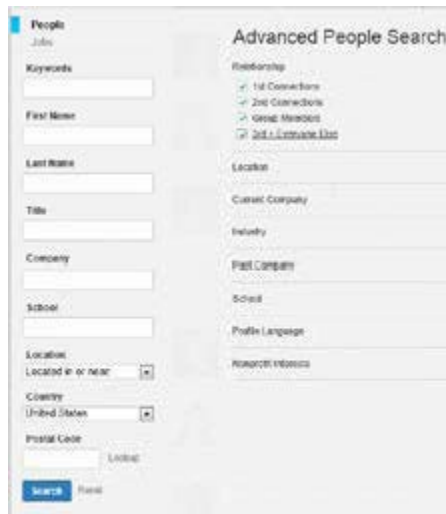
People
Jobs

Keywords

First Name

Last Name

Title

Company

School

Location
Located in or near:

Country
United States

Postal Code
Lookup

Search Reset

Advanced People Search

Relationship
1st Connections
2nd Connections
Group Members
3rd + Everyone Else

Location

Current Company

Industry

Past Company

School

Profile Language

Nonprofit Interests